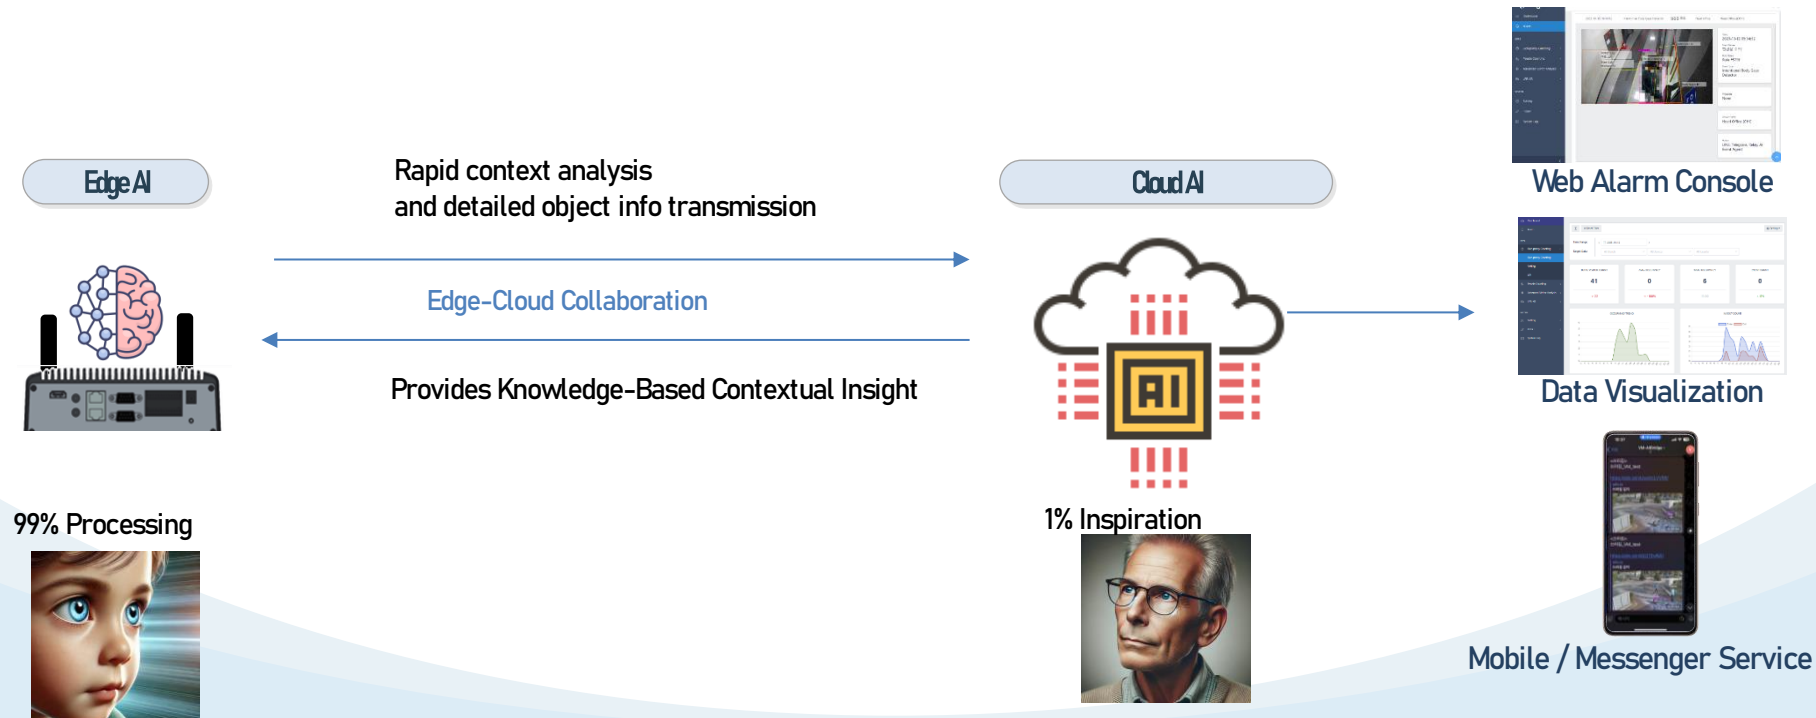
Edge AI

Rapid context analysis
and detailed object info transmission

Edge-Cloud Collaboration

Provides Knowledge-Based Contextual Insight

Cloud AI

AI

Web Alarm Console

Data Visualization

Mobile / Messenger Service

99% Processing

1% Inspiration